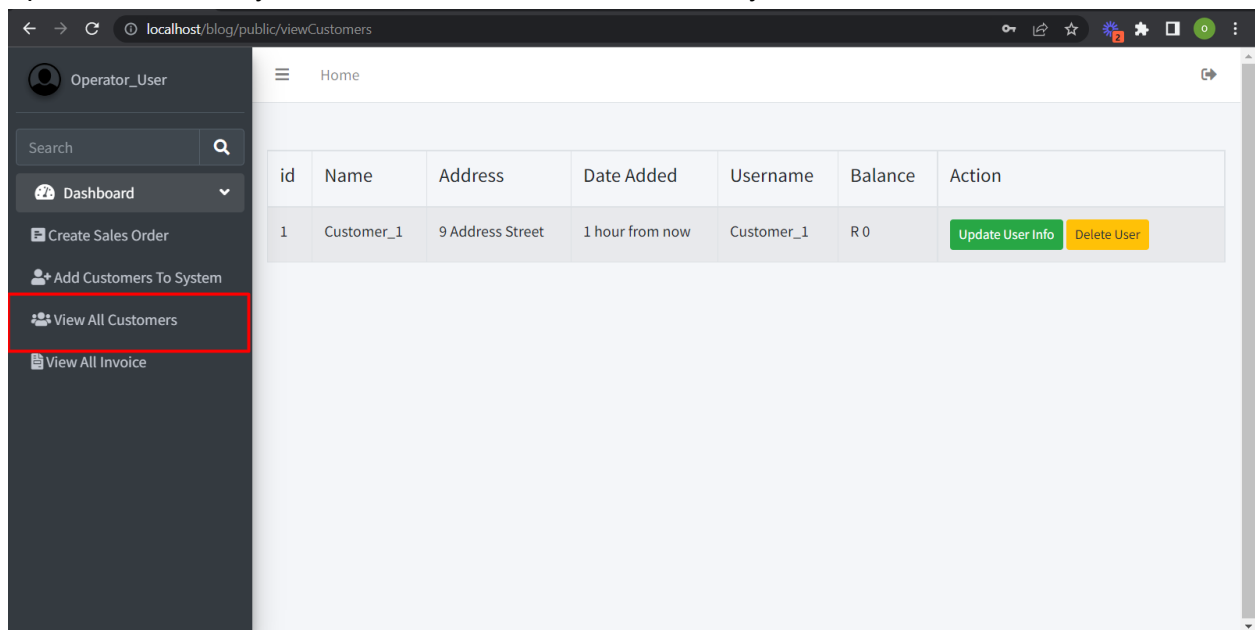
localhost/blog/public/viewCustomers

Operator_User

Search

Dashboard

Create Sales Order

Add Customers To System

View All Customers

View All Invoice

Home

| id | Name | Address | Date Added | Username | Balance | Action |
|---|---|---|---|---|---|---|
| 1 | Customer_1 | 9 Address Street | 1 hour from now | Customer_1 | R 0 | Update User Info Delete User |